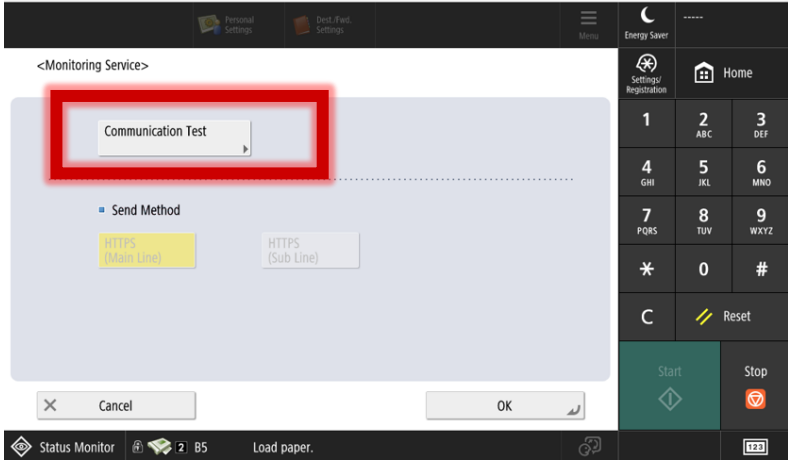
Personal Settings
Dest./Fwd. Settings
Menu
Energy Saver
-----

<Monitoring Service>

Settings/ Registration
Home

Communication Test

Send Method

HTTPS (Main Line)
HTTPS (Sub Line)

| 1 | 2 ABC | 3 DEF |
|---|---|---|
| 4 GHI | 5 JKL | 6 MNO |
| 7 PQRS | 8 TUV | 9 WXYZ |
| * | 0 | # |

C
Reset

Start
Stop

Cancel
OK

Status Monitor
2 B5
Load paper.
123